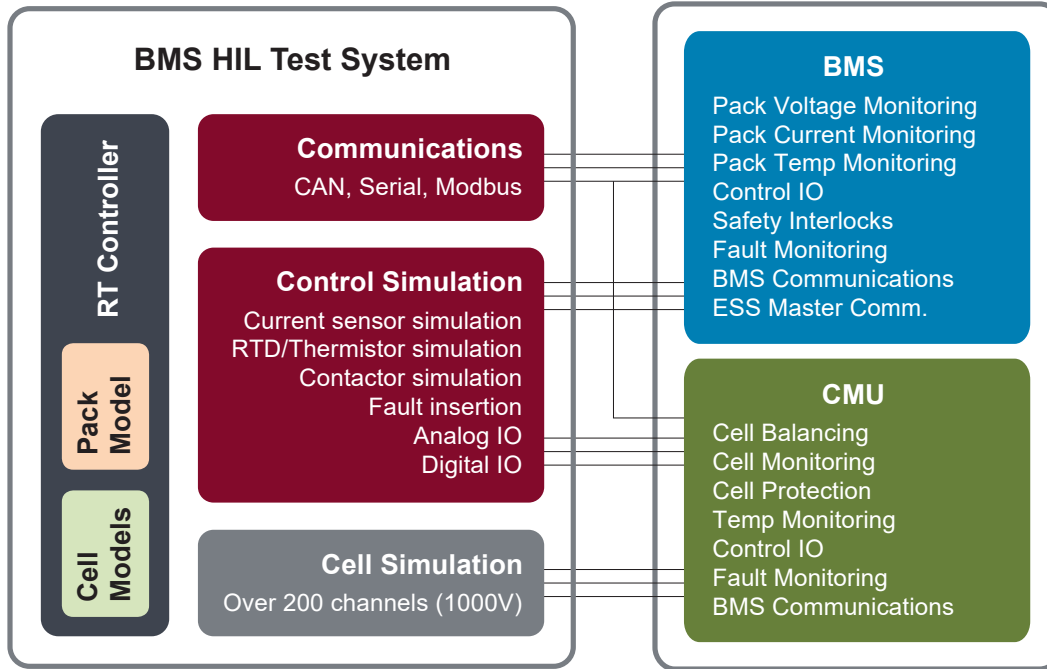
BMS HIL Test System

RT Controller

Pack Model

Cell Models

Communications
CAN, Serial, Modbus

Control Simulation
Current sensor simulation
RTD/Thermistor simulation
Contactor simulation
Fault insertion
Analog IO
Digital IO

Cell Simulation
Over 200 channels (1000V)

BMS
Pack Voltage Monitoring
Pack Current Monitoring
Pack Temp Monitoring
Control IO
Safety Interlocks
Fault Monitoring
BMS Communications
ESS Master Comm.

CMU
Cell Balancing
Cell Monitoring
Cell Protection
Temp Monitoring
Control IO
Fault Monitoring
BMS Communications